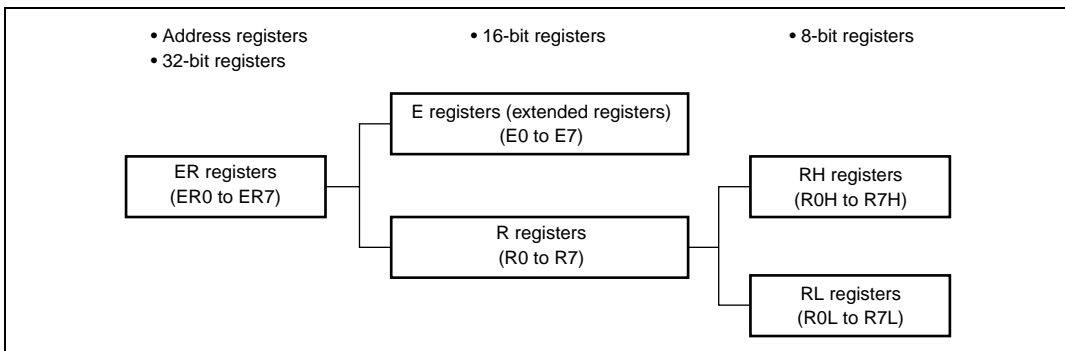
• Address registers
• 32-bit registers

• 16-bit registers

• 8-bit registers

ER registers
(ER0 to ER7)

E registers (extended registers)
(E0 to E7)

R registers
(R0 to R7)

RH registers
(R0H to R7H)

RL registers
(R0L to R7L)